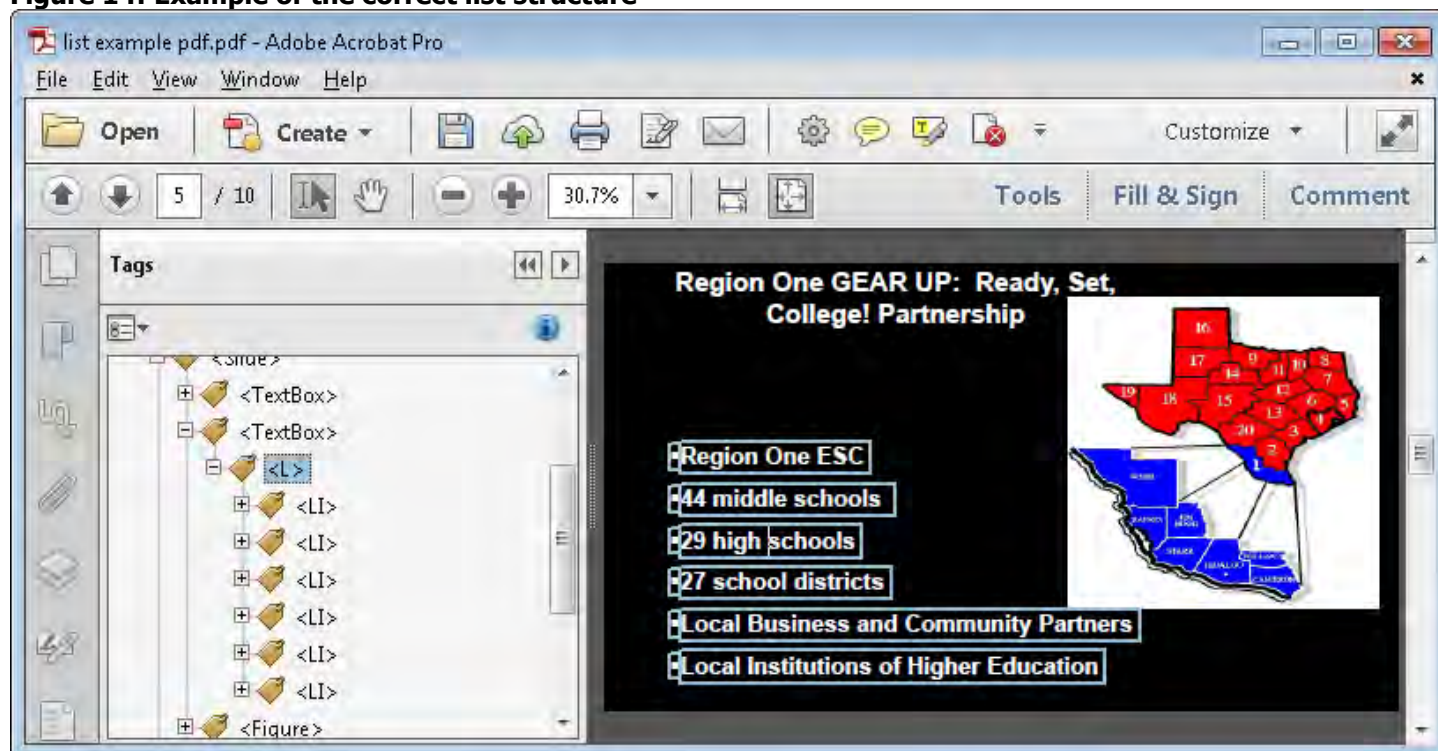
Figure 14. Example of the correct list structure

list example pdf.pdf - Adobe Acrobat Pro

File Edit View Window Help

Open Create Customize

5 / 10 30.7% Tools Fill & Sign Comment

Tags

<Slide>
<TextBox>
<TextBox>
<L>
<LI>
<LI>
<LI>
<LI>
<LI>
<LI>
<Figure>

Region One GEAR UP: Ready, Set, College! Partnership

•Region One ESC
•44 middle schools
•29 high schools
•27 school districts
•Local Business and Community Partners
•Local Institutions of Higher Education

16
17
9
11
10
8
14
12
7
19
18
15
13
6
5
4
20
3
2
1